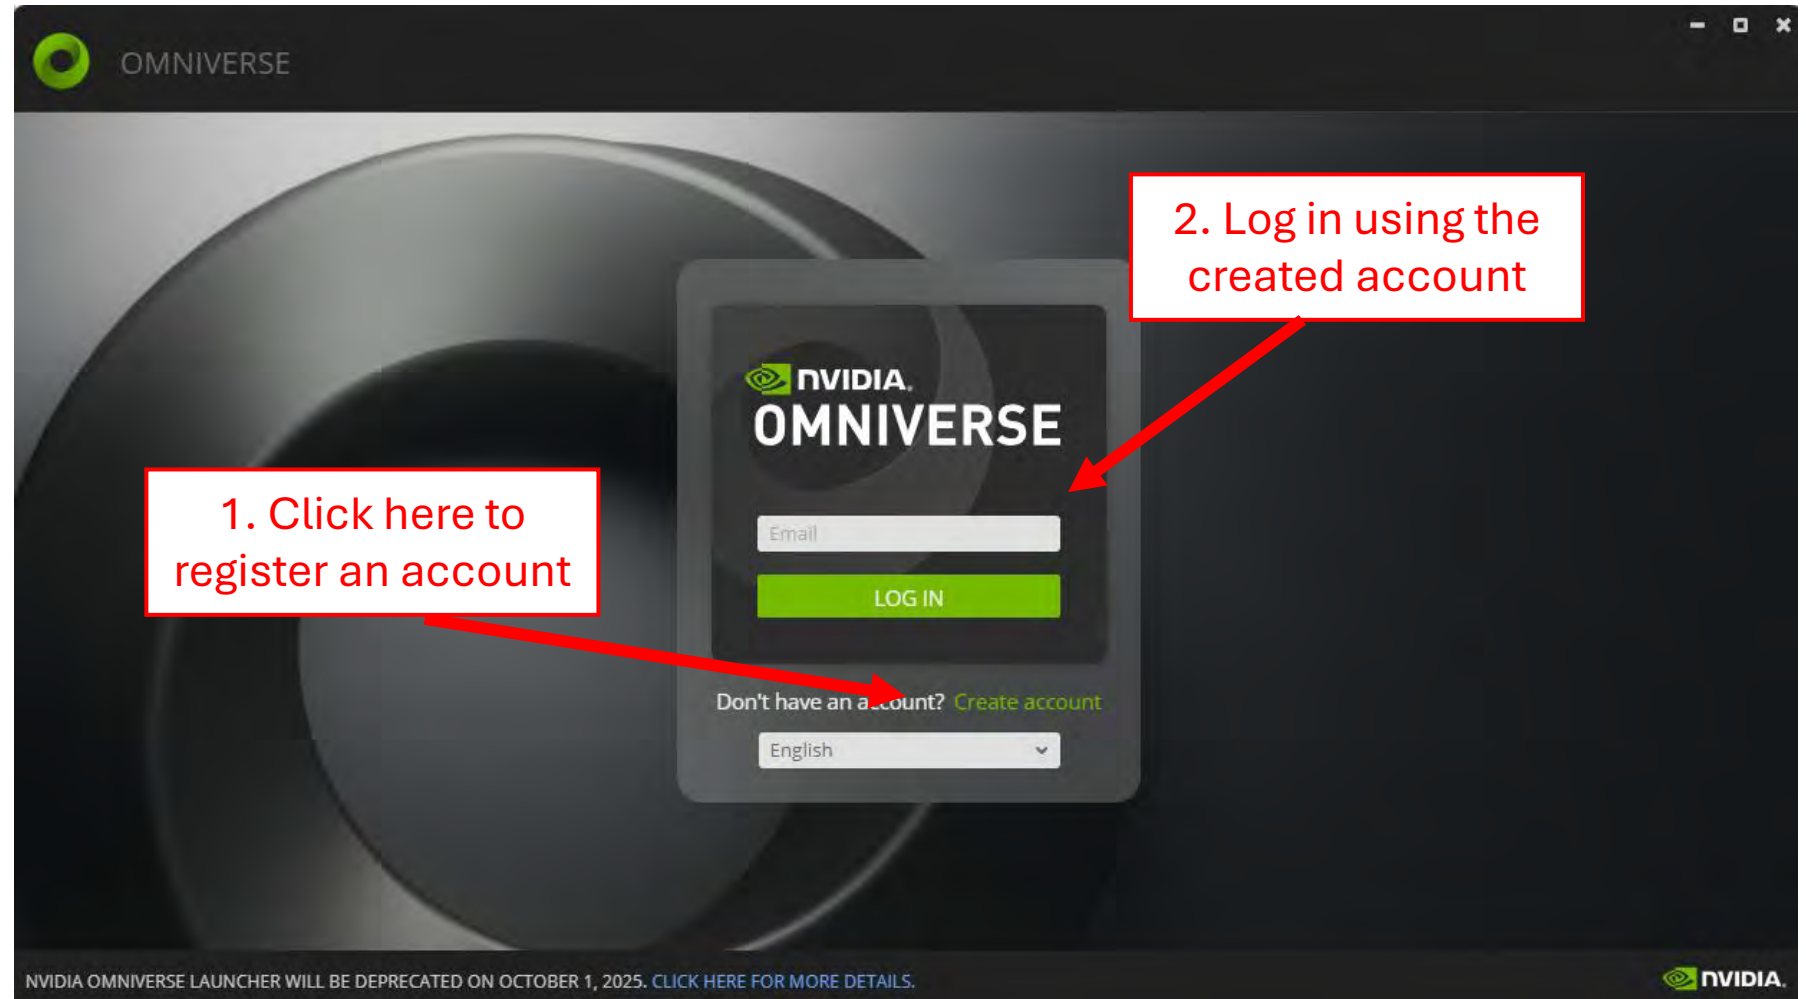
OMNIVERSE

2. Log in using the created account

NVIDIA.
OMNIVERSE

1. Click here to register an account

Email

LOG IN

Don't have an a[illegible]ount? Create account

English

NVIDIA OMNIVERSE LAUNCHER WILL BE DEPRECATED ON OCTOBER 1, 2025. CLICK HERE FOR MORE DETAILS.

NVIDIA.